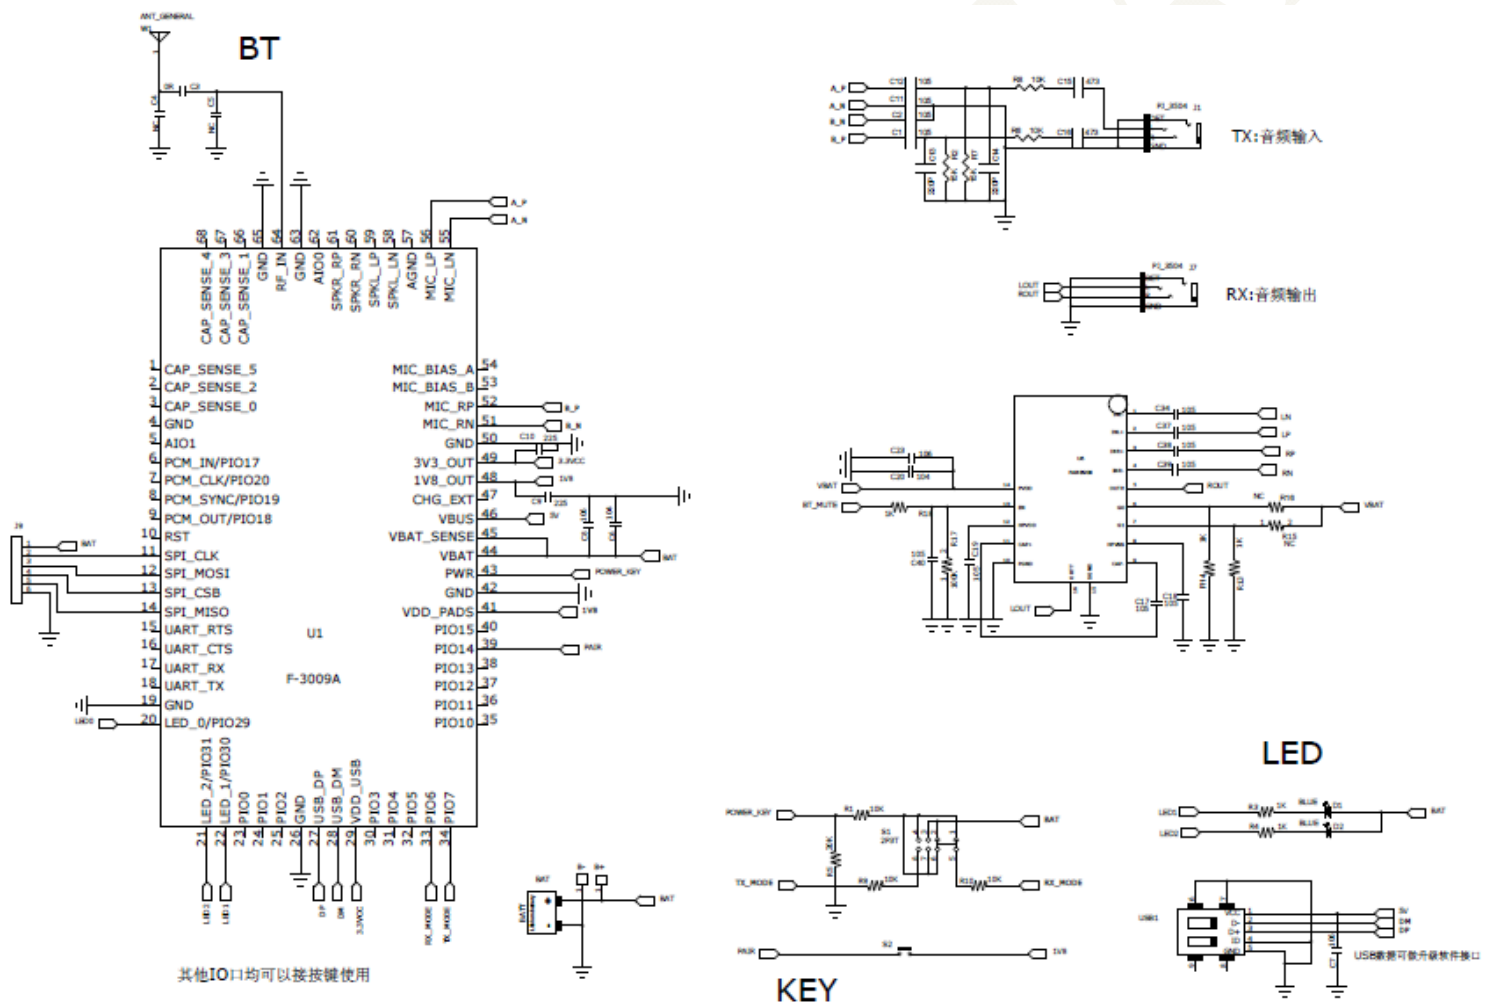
ANT_GENERAL

BT

58 CAP_SENSE_4
57 CAP_SENSE_3
56 CAP_SENSE_1
65 GND
64 RF_IN
63 GND
62 AIO0
61 SPKR_RP
60 SPKR_RN
59 SPKL_LP
58 SPKL_LN
57 AGND
56 MIC_LP
55 MIC_LN

A_P
A_N

1 CAP_SENSE_5
2 CAP_SENSE_2
3 CAP_SENSE_0
4 GND
5 AIO1
6 PCM_IN/PIO17
7 PCM_CLK/PIO20
8 PCM_SYNC/PIO19
9 PCM_OUT/PIO18
10 RST
11 SPI_CLK
12 SPI_MOSI
13 SPI_CSB
14 SPI_MISO
15 UART_RTS
16 UART_CTS
17 UART_RX
18 UART_TX
19 GND
20 LED_0/PIO29

U1

F-3009A

MIC_BIAS_A 54
MIC_BIAS_B 53
MIC_RP 52
MIC_RN 51
GND 50
3V3_OUT 49
1V8_OUT 48
CHG_EXT 47
VBUS 46
VBAT_SENSE 45
VBAT 44
PWR 43
GND 42
VDD_PADS 41
PIO15 40
PIO14 39
PIO13 38
PIO12 37
PIO11 36
PIO10 35

BAT
POWER_KEY
1V8
PAIR
3V
3.3VCC

LED_2/PIO31 21
LED_1/PIO30 22
PIO0 23
PIO1 24
PIO2 25
GND 26
USB_DP 27
USB_DM 28
VDD_USB 29
PIO3 30
PIO4 31
PIO5 32
PIO6 33
PIO7 34

LED0
DP
DM
3.3VCC
RX_MODE
TX_MODE
BAT

其他IO口均可以接按键使用

TX:音频输入

RX:音频输出

LOUT
ROUT

LN
LP
RP
RN
ROUT
VBAT
BT_MUTE
LOUT

LED

LED1
LED2
R3 1K
R4 1K
BLUE
D1
D2
BAT

KEY

POWER_KEY
R1 10K
S1
BAT
TX_MODE
R9 10K
R10 10K
RX_MODE
PAIR
S2
1V8

USB1
5V
DM
DP
USB数据可做升级软件接口